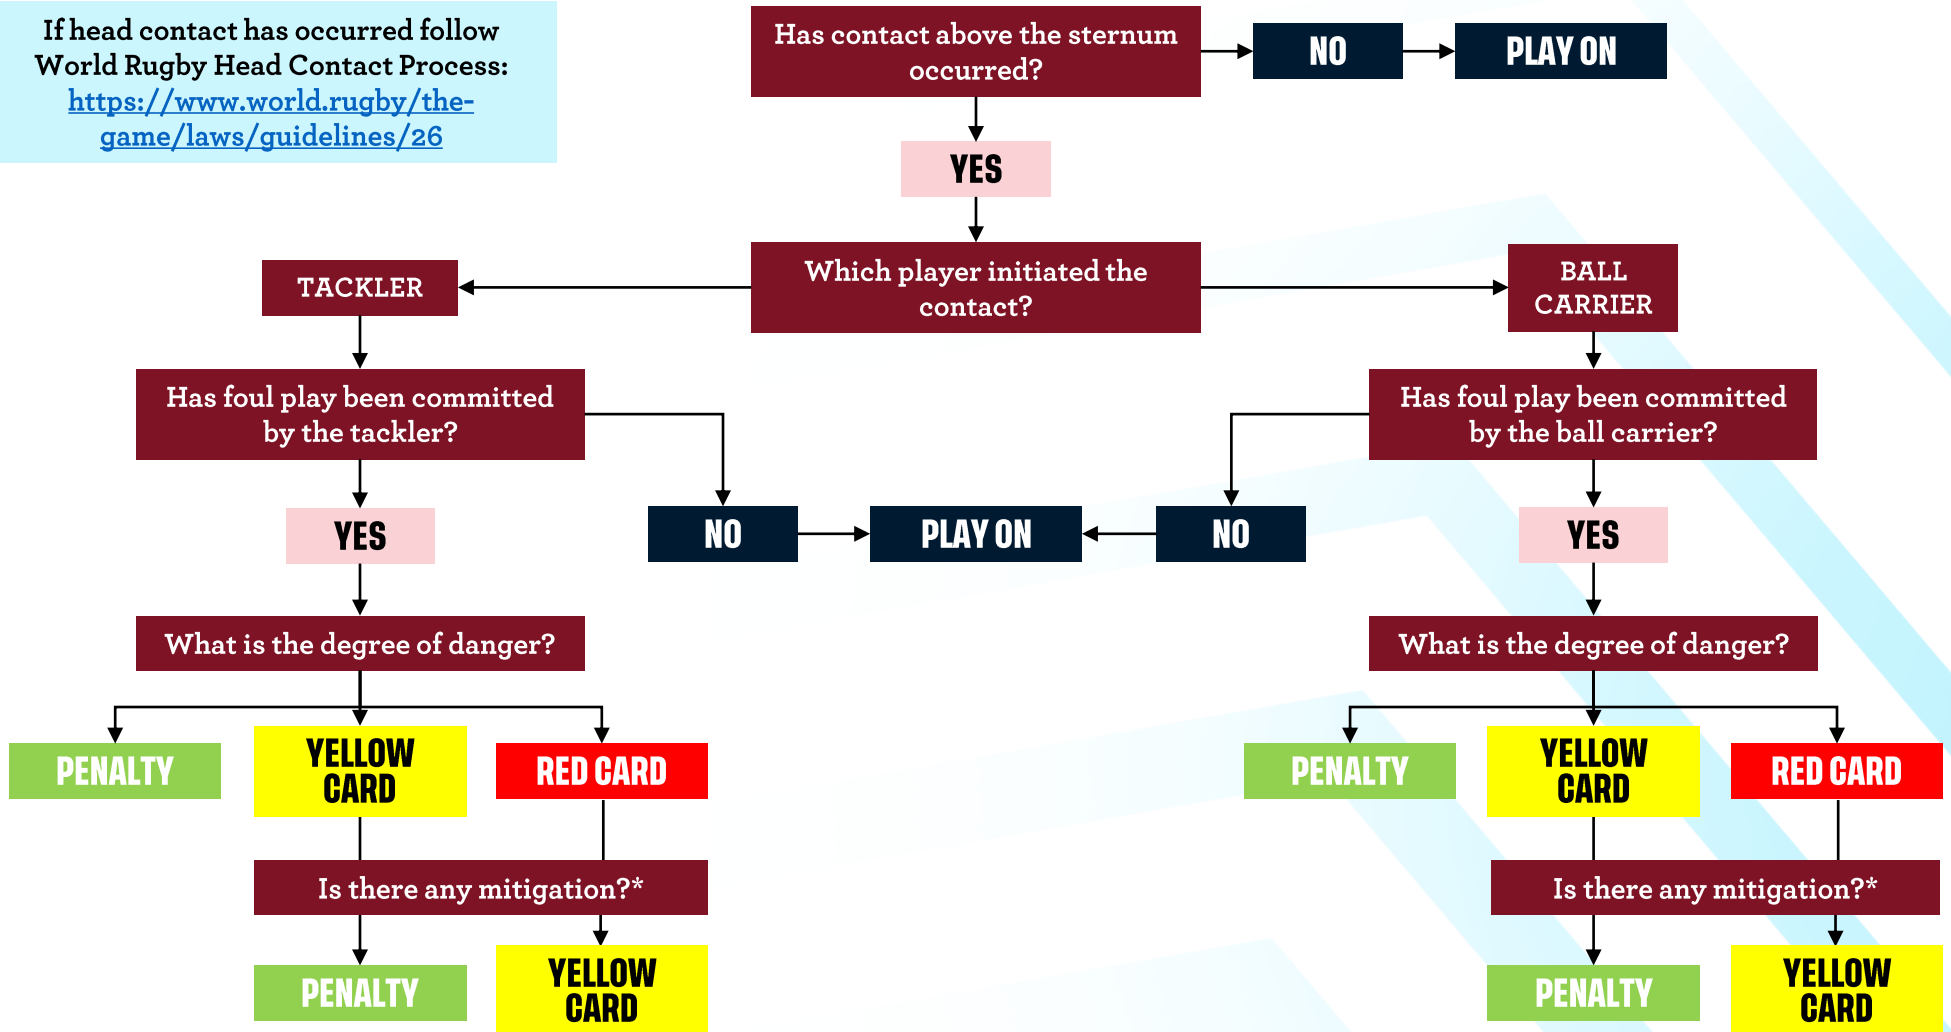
If head contact has occurred follow World Rugby Head Contact Process: https://www.world.rugby/the-game/laws/guidelines/26

Has contact above the sternum occurred?

NO

PLAY ON

YES

Which player initiated the contact?

TACKLER

BALL CARRIER

Has foul play been committed by the tackler?

Has foul play been committed by the ball carrier?

YES

NO

PLAY ON

NO

YES

What is the degree of danger?

What is the degree of danger?

PENALTY

YELLOW CARD

RED CARD

PENALTY

YELLOW CARD

RED CARD

Is there any mitigation?*

Is there any mitigation?*

PENALTY

YELLOW CARD

PENALTY

YELLOW CARD